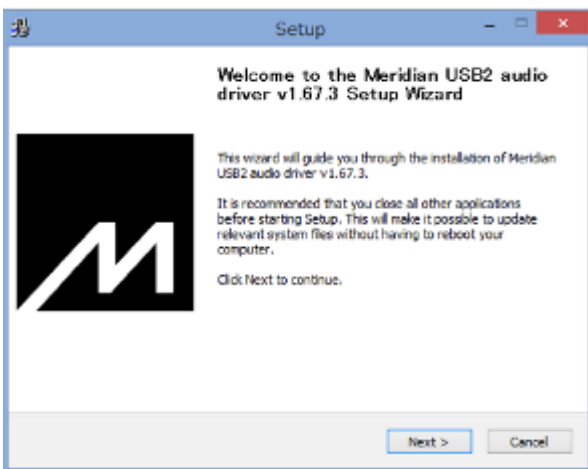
Setup

Welcome to the Meridian USB2 audio driver v1.67.3 Setup Wizard

This wizard will guide you through the installation of Meridian USB2 audio driver v1.67.3.

It is recommended that you close all other applications before starting Setup. This will make it possible to update relevant system files without having to reboot your computer.

Click Next to continue.

Next >

Cancel